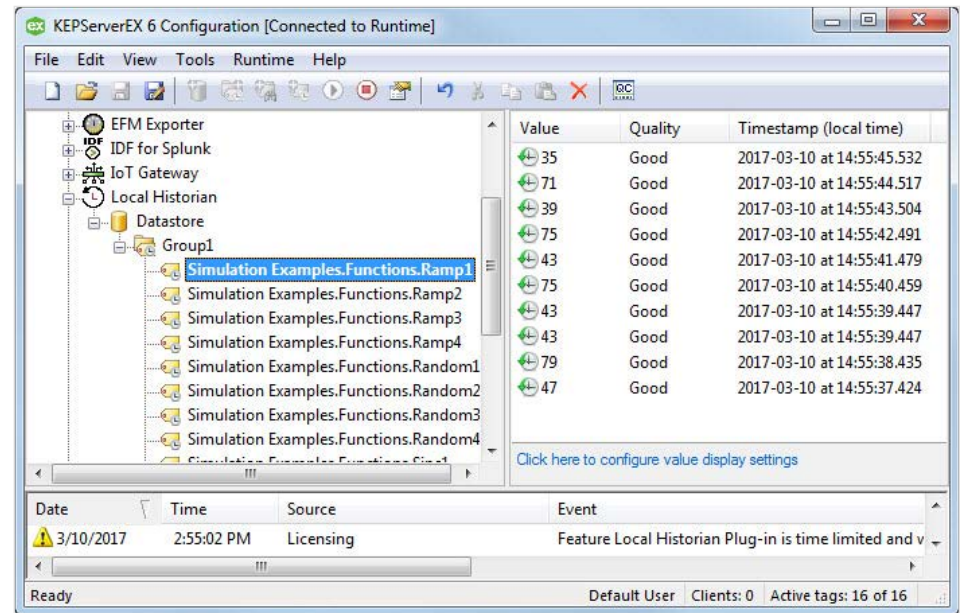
KEPServerEX 6 Configuration [Connected to Runtime]

File Edit View Tools Runtime Help

EFM Exporter
IDF for Splunk
IoT Gateway
Local Historian
Datastore
Group1
Simulation Examples.Functions.Ramp1
Simulation Examples.Functions.Ramp2
Simulation Examples.Functions.Ramp3
Simulation Examples.Functions.Ramp4
Simulation Examples.Functions.Random1
Simulation Examples.Functions.Random2
Simulation Examples.Functions.Random3
Simulation Examples.Functions.Random4
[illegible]

| Value | Quality | Timestamp (local time) |
|---|---|---|
| 35 | Good | 2017-03-10 at 14:55:45.532 |
| 71 | Good | 2017-03-10 at 14:55:44.517 |
| 39 | Good | 2017-03-10 at 14:55:43.504 |
| 75 | Good | 2017-03-10 at 14:55:42.491 |
| 43 | Good | 2017-03-10 at 14:55:41.479 |
| 75 | Good | 2017-03-10 at 14:55:40.459 |
| 43 | Good | 2017-03-10 at 14:55:39.447 |
| 43 | Good | 2017-03-10 at 14:55:39.447 |
| 79 | Good | 2017-03-10 at 14:55:38.435 |
| 47 | Good | 2017-03-10 at 14:55:37.424 |

Click here to configure value display settings

| Date | Time | Source | Event |
|---|---|---|---|
| 3/10/2017 | 2:55:02 PM | Licensing | Feature Local Historian Plug-in is time limited and v |

Ready Default User Clients: 0 Active tags: 16 of 16